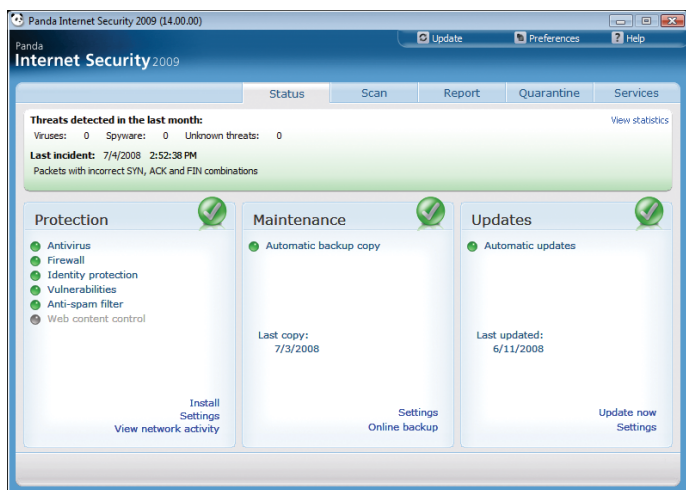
Panda Internet Security 2009 (14.00.00)

Update Preferences Help

Panda
Internet Security 2009

Status Scan Report Quarantine Services

Threats detected in the last month:
View statistics
Viruses: 0 Spyware: 0 Unknown threats: 0

Last incident: 7/4/2008 2:52:38 PM
Packets with incorrect SYN, ACK and FIN combinations

Protection
Antivirus
Firewall
Identity protection
Vulnerabilities
Anti-spam filter
Web content control

Install
Settings
View network activity

Maintenance
Automatic backup copy

Last copy:
7/3/2008

Settings
Online backup

Updates
Automatic updates

Last updated:
6/11/2008

Update now
Settings